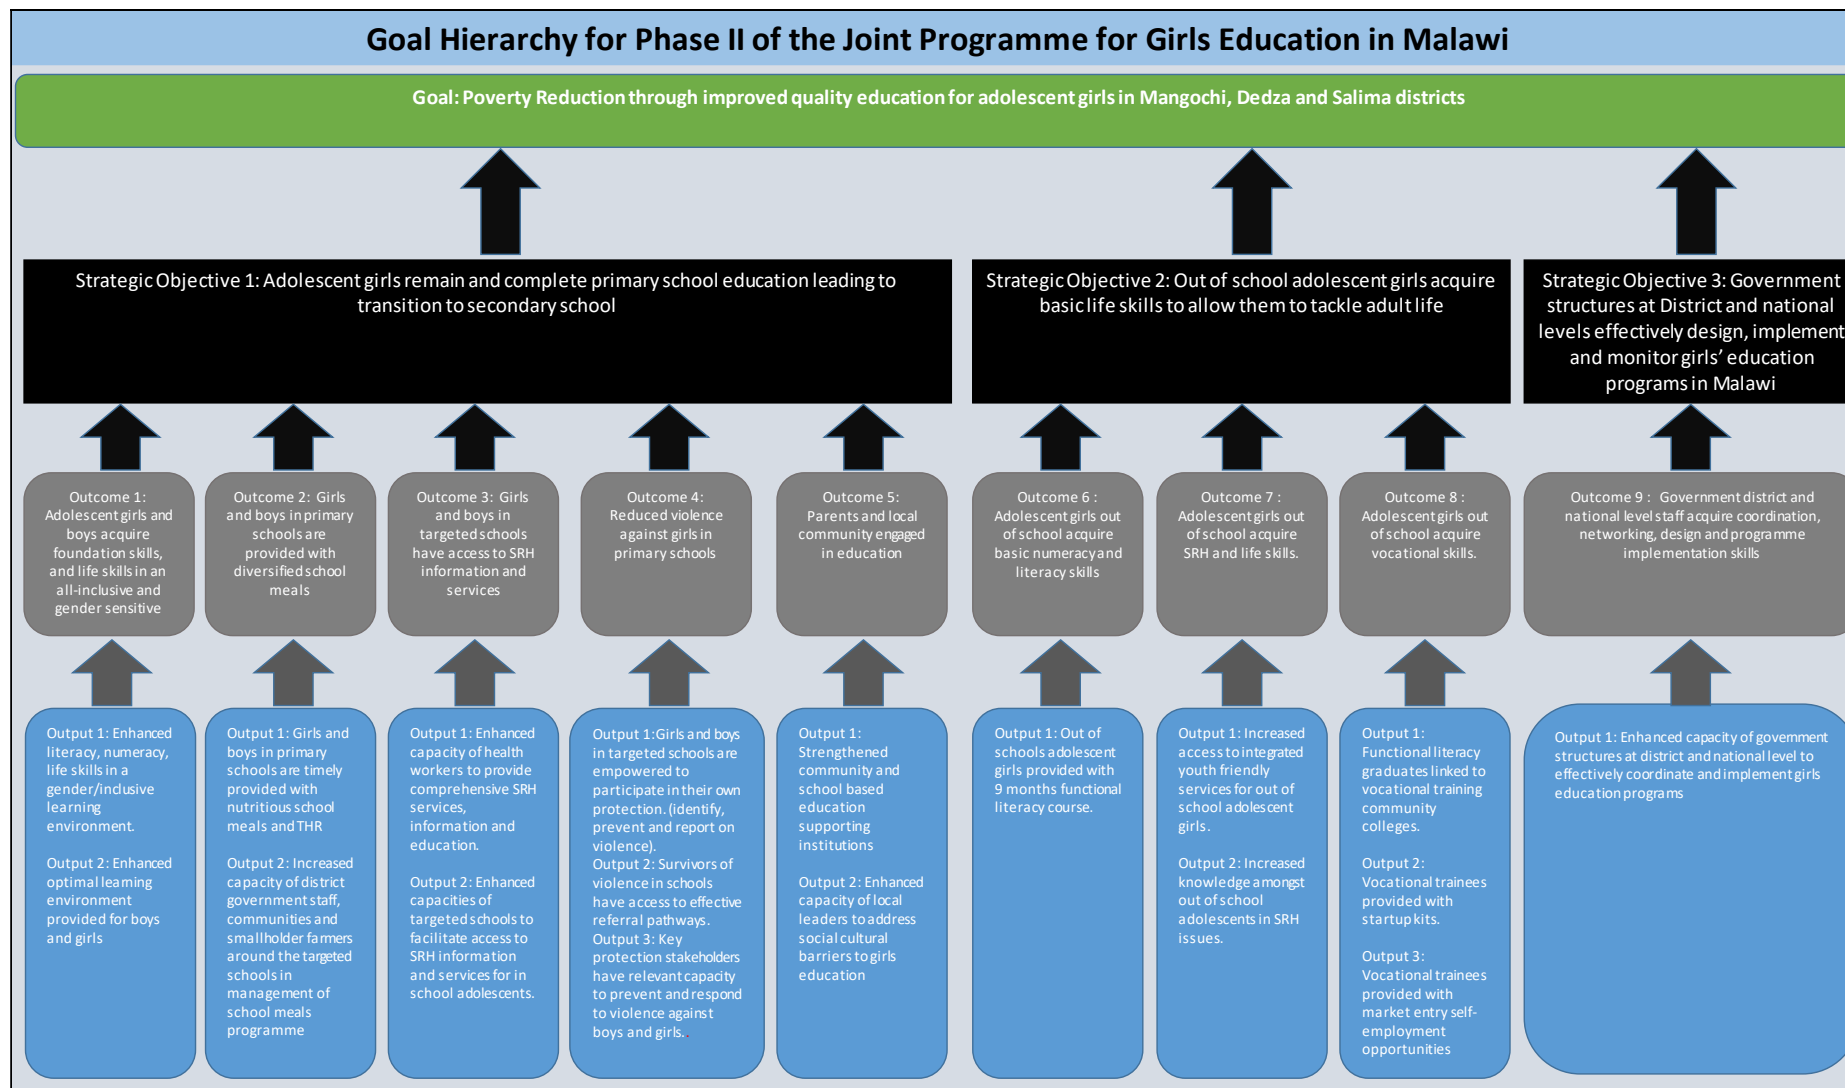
Goal Hierarchy for Phase II of the Joint Programme for Girls Education in Malawi

Goal: Poverty Reduction through improved quality education for adolescent girls in Mangochi, Dedza and Salima districts

Strategic Objective 1: Adolescent girls remain and complete primary school education leading to transition to secondary school

Strategic Objective 2: Out of school adolescent girls acquire basic life skills to allow them to tackle adult life

Strategic Objective 3: Government structures at District and national levels effectively design, implement and monitor girls' education programs in Malawi

Outcome 1: Adolescent girls and boys acquire foundation skills, and life skills in an all-inclusive and gender sensitive

Outcome 2: Girls and boys in primary schools are provided with diversified school meals

Outcome 3: Girls and boys in targeted schools have access to SRH information and services

Outcome 4: Reduced violence against girls in primary schools

Outcome 5: Parents and local community engaged in education

Outcome 6 : Adolescent girls out of school acquire basic numeracy and literacy skills

Outcome 7 : Adolescent girls out of school acquire SRH and life skills.

Outcome 8 : Adolescent girls out of school acquire vocational skills.

Outcome 9 : Government district and national level staff acquire coordination, networking, design and programme implementation skills

Output 1: Enhanced literacy, numeracy, life skills in a gender/inclusive learning environment.

Output 2: Enhanced optimal learning environment provided for boys and girls

Output 1: Girls and boys in primary schools are timely provided with nutritious school meals and THR

Output 2: Increased capacity of district government staff, communities and smallholder farmers around the targeted schools in management of school meals programme

Output 1: Enhanced capacity of health workers to provide comprehensive SRH services, information and education.

Output 2: Enhanced capacities of targeted schools to facilitate access to SRH information and services for in school adolescents.

Output 1:Girls and boys in targeted schools are empowered to participate in their own protection. (identify, prevent and report on violence).
Output 2: Survivors of violence in schools have access to effective referral pathways.
Output 3: Key protection stakeholders have relevant capacity to prevent and respond to violence against boys and girls.

Output 1: Strengthened community and school based education supporting institutions

Output 2: Enhanced capacity of local leaders to address social cultural barriers to girls education

Output 1: Out of schools adolescent girls provided with 9 months functional literacy course.

Output 1: Increased access to integrated youth friendly services for out of school adolescent girls.

Output 2: Increased knowledge amongst out of school adolescents in SRH issues.

Output 1: Functional literacy graduates linked to vocational training community colleges.

Output 2: Vocational trainees provided with startup kits.

Output 3: Vocational trainees provided with market entry self-employment opportunities

Output 1: Enhanced capacity of government structures at district and national level to effectively coordinate and implement girls education programs